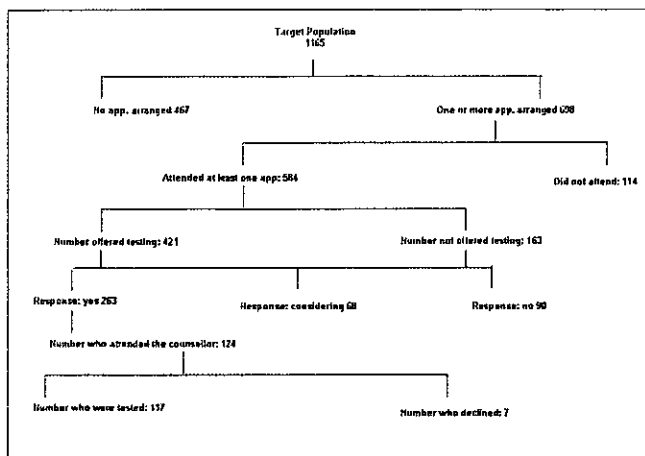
Target Population
1165

No app. arranged 467

One or more app. arranged 698

Attended at least one app: 584

Did not attend: 114

Number offered testing: 421

Number not offered testing: 163

Response: yes 263

Response: considering 68

Response: no 90

Number who attended the counsellor: 124

Number who were tested: 117

Number who declined: 7